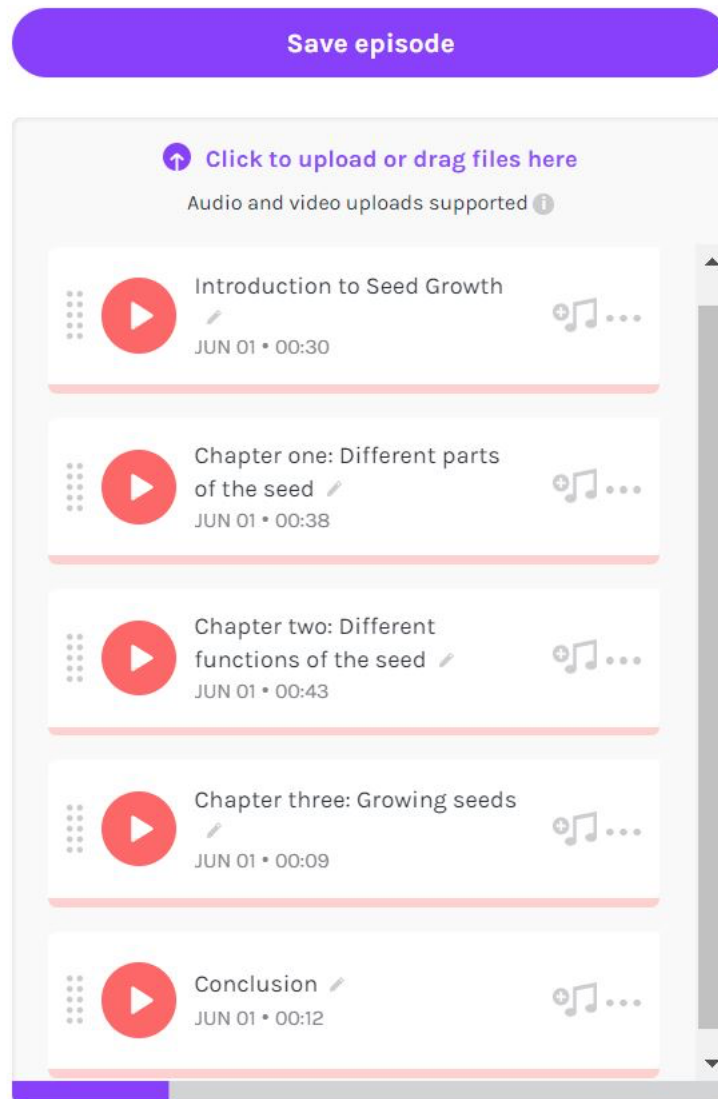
Save episode

Click to upload or drag files here

Audio and video uploads supported

Introduction to Seed Growth
JUN 01 • 00:30

Chapter one: Different parts of the seed
JUN 01 • 00:38

Chapter two: Different functions of the seed
JUN 01 • 00:43

Chapter three: Growing seeds
JUN 01 • 00:09

Conclusion
JUN 01 • 00:12